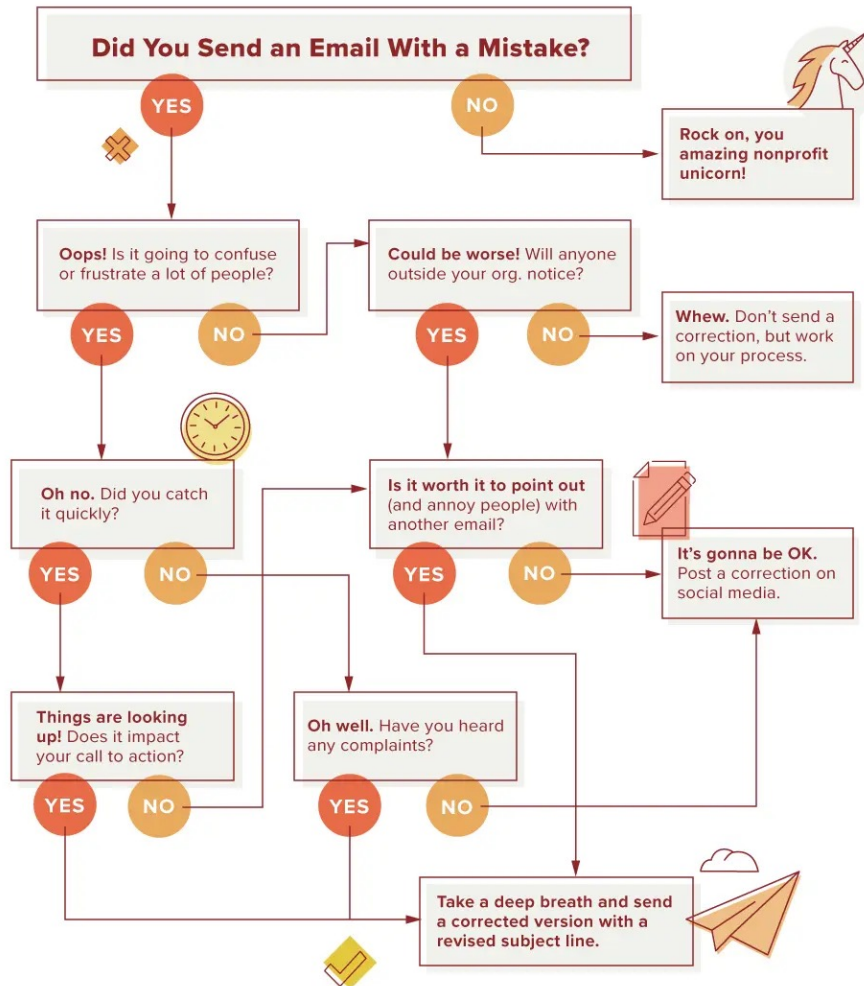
Did You Send an Email With a Mistake?

YES

NO

Rock on, you amazing nonprofit unicorn!

Oops! Is it going to confuse or frustrate a lot of people?

YES

NO

Could be worse! Will anyone outside your org. notice?

YES

NO

Whew. Don't send a correction, but work on your process.

Oh no. Did you catch it quickly?

YES

NO

Is it worth it to point out (and annoy people) with another email?

YES

NO

It's gonna be OK. Post a correction on social media.

Things are looking up! Does it impact your call to action?

YES

NO

Oh well. Have you heard any complaints?

YES

NO

Take a deep breath and send a corrected version with a revised subject line.